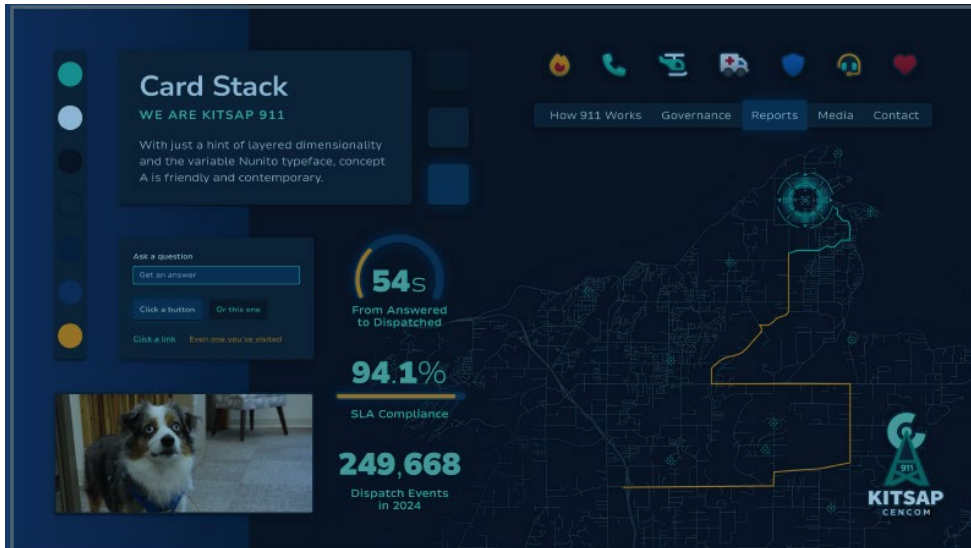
Card Stack

WE ARE KITSAP 911

With just a hint of layered dimensionality and the variable Nunito typeface, concept A is friendly and contemporary.

How 911 Works Governance Reports Media Contact

Ask a question

Get an answer

Click a button Or this one

Click a link Even one you've visited

54s
From Answered to Dispatched

94.1%
SLA Compliance

249,668
Dispatch Events in 2024

911
KITSAP
CENCOM